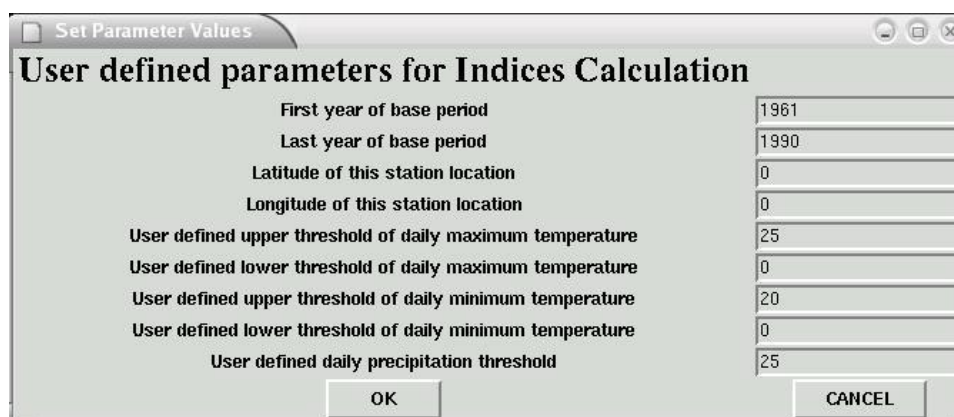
Set Parameter Values

User defined parameters for Indices Calculation

| | |
|---|---|
| First year of base period | 1961 |
| Last year of base period | 1990 |
| Latitude of this station location | 0 |
| Longitude of this station location | 0 |
| User defined upper threshold of daily maximum temperature | 25 |
| User defined lower threshold of daily maximum temperature | 0 |
| User defined upper threshold of daily minimum temperature | 20 |
| User defined lower threshold of daily minimum temperature | 0 |
| User defined daily precipitation threshold | 25 |

OK

CANCEL